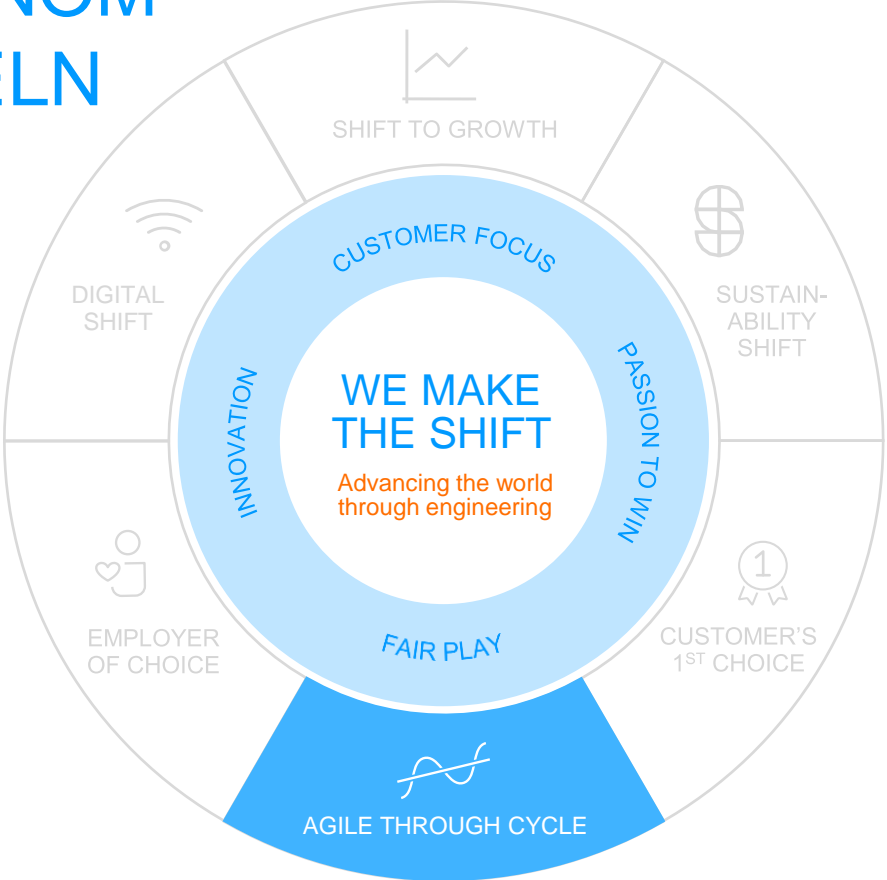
NOM
ELN

SHIFT TO GROWTH

DIGITAL SHIFT

SUSTAIN-ABILITY SHIFT

CUSTOMER FOCUS

INNOVATION

PASSION TO WIN

WE MAKE THE SHIFT

Advancing the world through engineering

FAIR PLAY

EMPLOYER OF CHOICE

1

CUSTOMER'S $1^{ST}$ CHOICE

AGILE THROUGH CYCLE